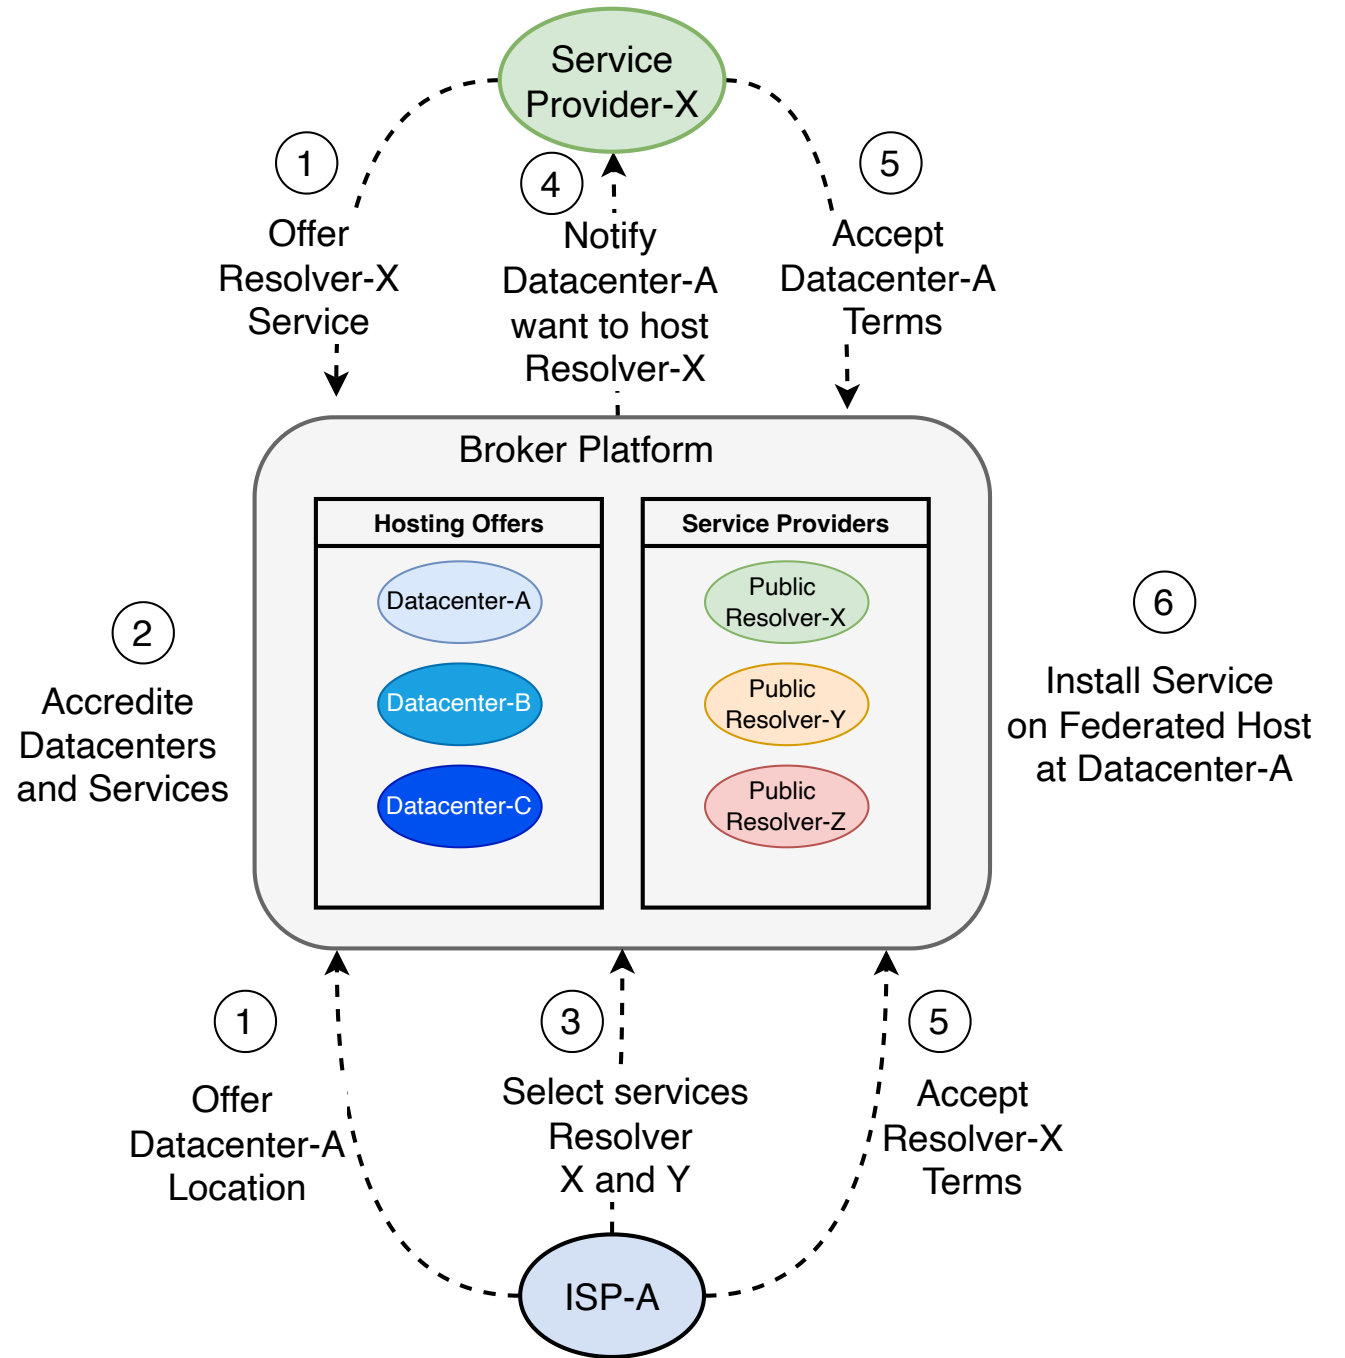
Service Provider-X

1
Offer Resolver-X Service

4
Notify Datacenter-A want to host Resolver-X

5
Accept Datacenter-A Terms

Broker Platform

Hosting Offers
Datacenter-A
Datacenter-B
Datacenter-C

Service Providers
Public Resolver-X
Public Resolver-Y
Public Resolver-Z

2
Accredite Datacenters and Services

6
Install Service on Federated Host at Datacenter-A

1
Offer Datacenter-A Location

3
Select services Resolver X and Y

5
Accept Resolver-X Terms

ISP-A